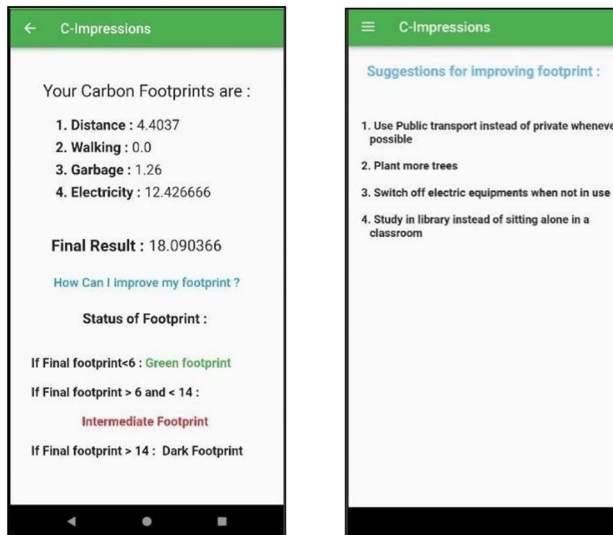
C-Impressions

Your Carbon Footprints are :

1. Distance : 4.4037
2. Walking : 0.0
3. Garbage : 1.26
4. Electricity : 12.426666

Final Result : 18.090366

How Can I improve my footprint ?

Status of Footprint :

If Final footprint<6 : Green footprint

If Final footprint > 6 and < 14 :

Intermediate Footprint

If Final footprint > 14 : Dark Footprint

C-Impressions

Suggestions for improving footprint :

1. Use Public transport instead of private whenever possible

2. Plant more trees

3. Switch off electric equipments when not in use

4. Study in library instead of sitting alone in a classroom